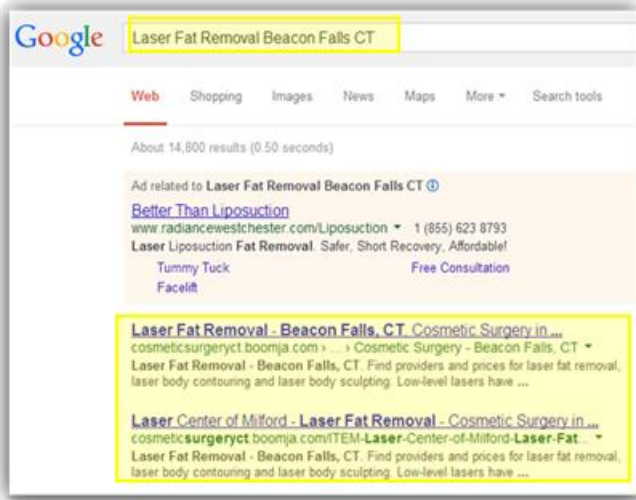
Google

Laser Fat Removal Beacon Falls CT

Web Shopping Images News Maps More ▾ Search tools

About 14,800 results (0.50 seconds)

Ad related to Laser Fat Removal Beacon Falls CT ⓘ

Better Than Liposuction
www.radiancewestchester.com/Liposuction ▾ 1 (855) 623 8793
Laser Liposuction Fat Removal. Safer, Short Recovery, Affordable!
Tummy Tuck
Free Consultation
Facelift

Laser Fat Removal - Beacon Falls, CT. Cosmetic Surgery in ...
cosmeticsurgeryct.boomja.com › ... › Cosmetic Surgery - Beacon Falls, CT ▾
Laser Fat Removal - Beacon Falls, CT. Find providers and prices for laser fat removal, laser body contouring and laser body sculpting. Low-level lasers have ...

Laser Center of Milford - Laser Fat Removal - Cosmetic Surgery in ...
cosmeticsurgeryct.boomja.com/ITEM-Laser-Center-of-Milford-Laser-Fat... ▾
Laser Fat Removal - Beacon Falls, CT. Find providers and prices for laser fat removal, laser body contouring and laser body sculpting. Low-level lasers have ...